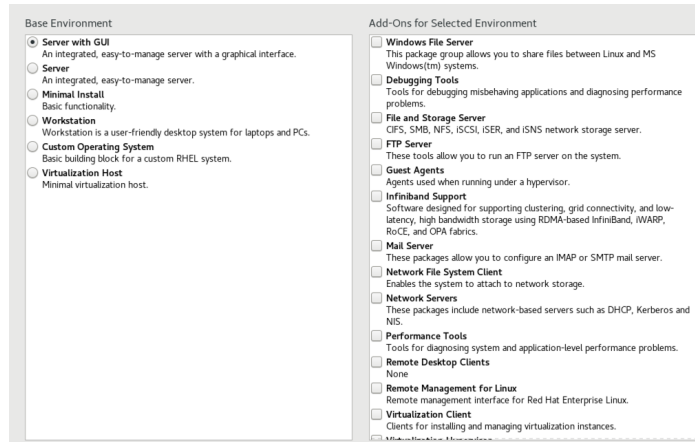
Base Environment

Server with GUI
An integrated, easy-to-manage server with a graphical interface.

Server
An integrated, easy-to-manage server.

Minimal Install
Basic functionality.

Workstation
Workstation is a user-friendly desktop system for laptops and PCs.

Custom Operating System
Basic building block for a custom RHEL system.

Virtualization Host
Minimal virtualization host.

Add-Ons for Selected Environment

Windows File Server
This package group allows you to share files between Linux and MS Windows(tm) systems.

Debugging Tools
Tools for debugging misbehaving applications and diagnosing performance problems.

File and Storage Server
CIFS, SMB, NFS, iSCSI, iSER, and iSNS network storage server.

FTP Server
These tools allow you to run an FTP server on the system.

Guest Agents
Agents used when running under a hypervisor.

Infiniband Support
Software designed for supporting clustering, grid connectivity, and low-latency, high bandwidth storage using RDMA-based InfiniBand, iWARP, RoCE, and OPA fabrics.

Mail Server
These packages allow you to configure an IMAP or SMTP mail server.

Network File System Client
Enables the system to attach to network storage.

Network Servers
These packages include network-based servers such as DHCP, Kerberos and NIS.

Performance Tools
Tools for diagnosing system and application-level performance problems.

Remote Desktop Clients
None

Remote Management for Linux
Remote management interface for Red Hat Enterprise Linux.

Virtualization Client
Clients for installing and managing virtualization instances.

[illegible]